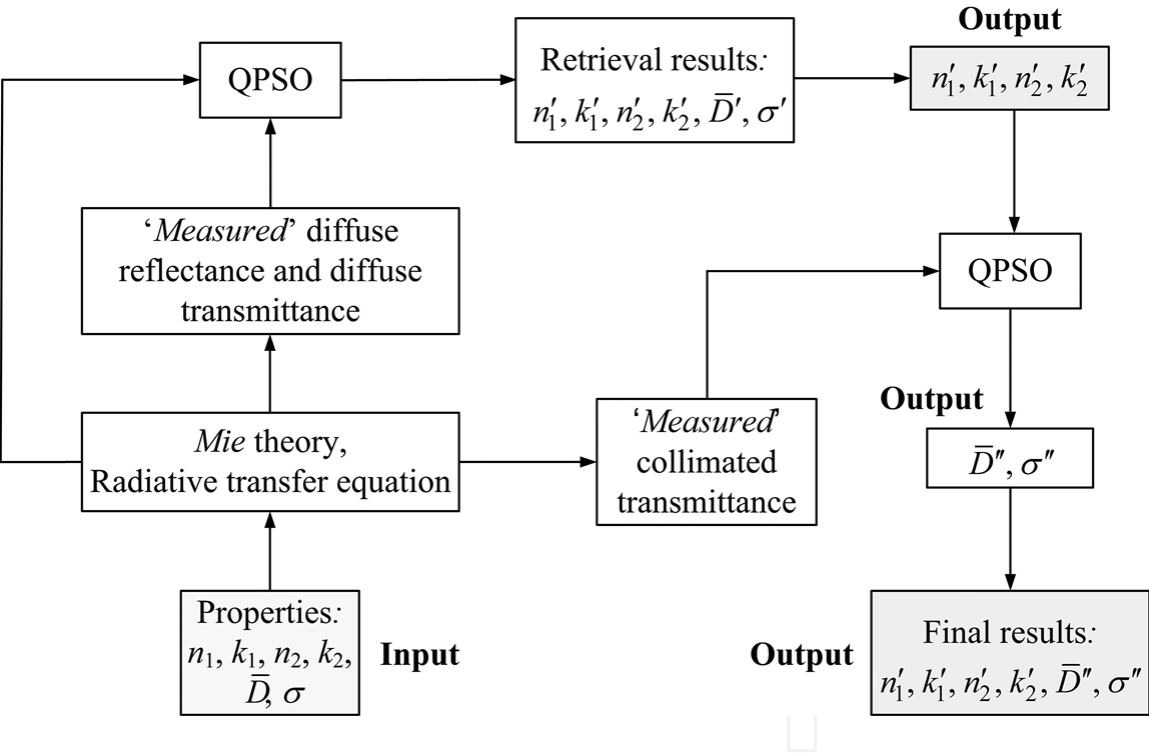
QPSO

Retrieval results: $n_1', k_1', n_2', k_2', \bar{D}', \sigma'$

Output

$n_1', k_1', n_2', k_2'$

'Measured' diffuse reflectance and diffuse transmittance

QPSO

Output

Mie theory, Radiative transfer equation

'Measured' collimated transmittance

$\bar{D}'', \sigma''$

Properties: $n_1, k_1, n_2, k_2, \bar{D}, \sigma$

Input

Output

Final results: $n_1', k_1', n_2', k_2', \bar{D}'', \sigma''$